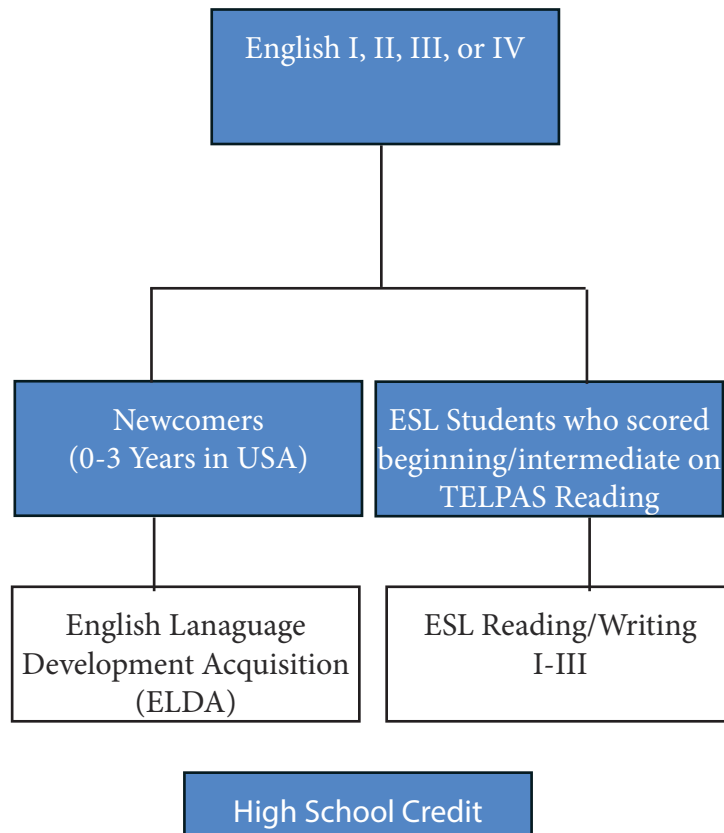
English I, II, III, or IV

Newcomers
(0-3 Years in USA)

ESL Students who scored beginning/intermediate on TELPAS Reading

English Lanaguage Development Acquisition (ELDA)

ESL Reading/Writing I-III

High School Credit